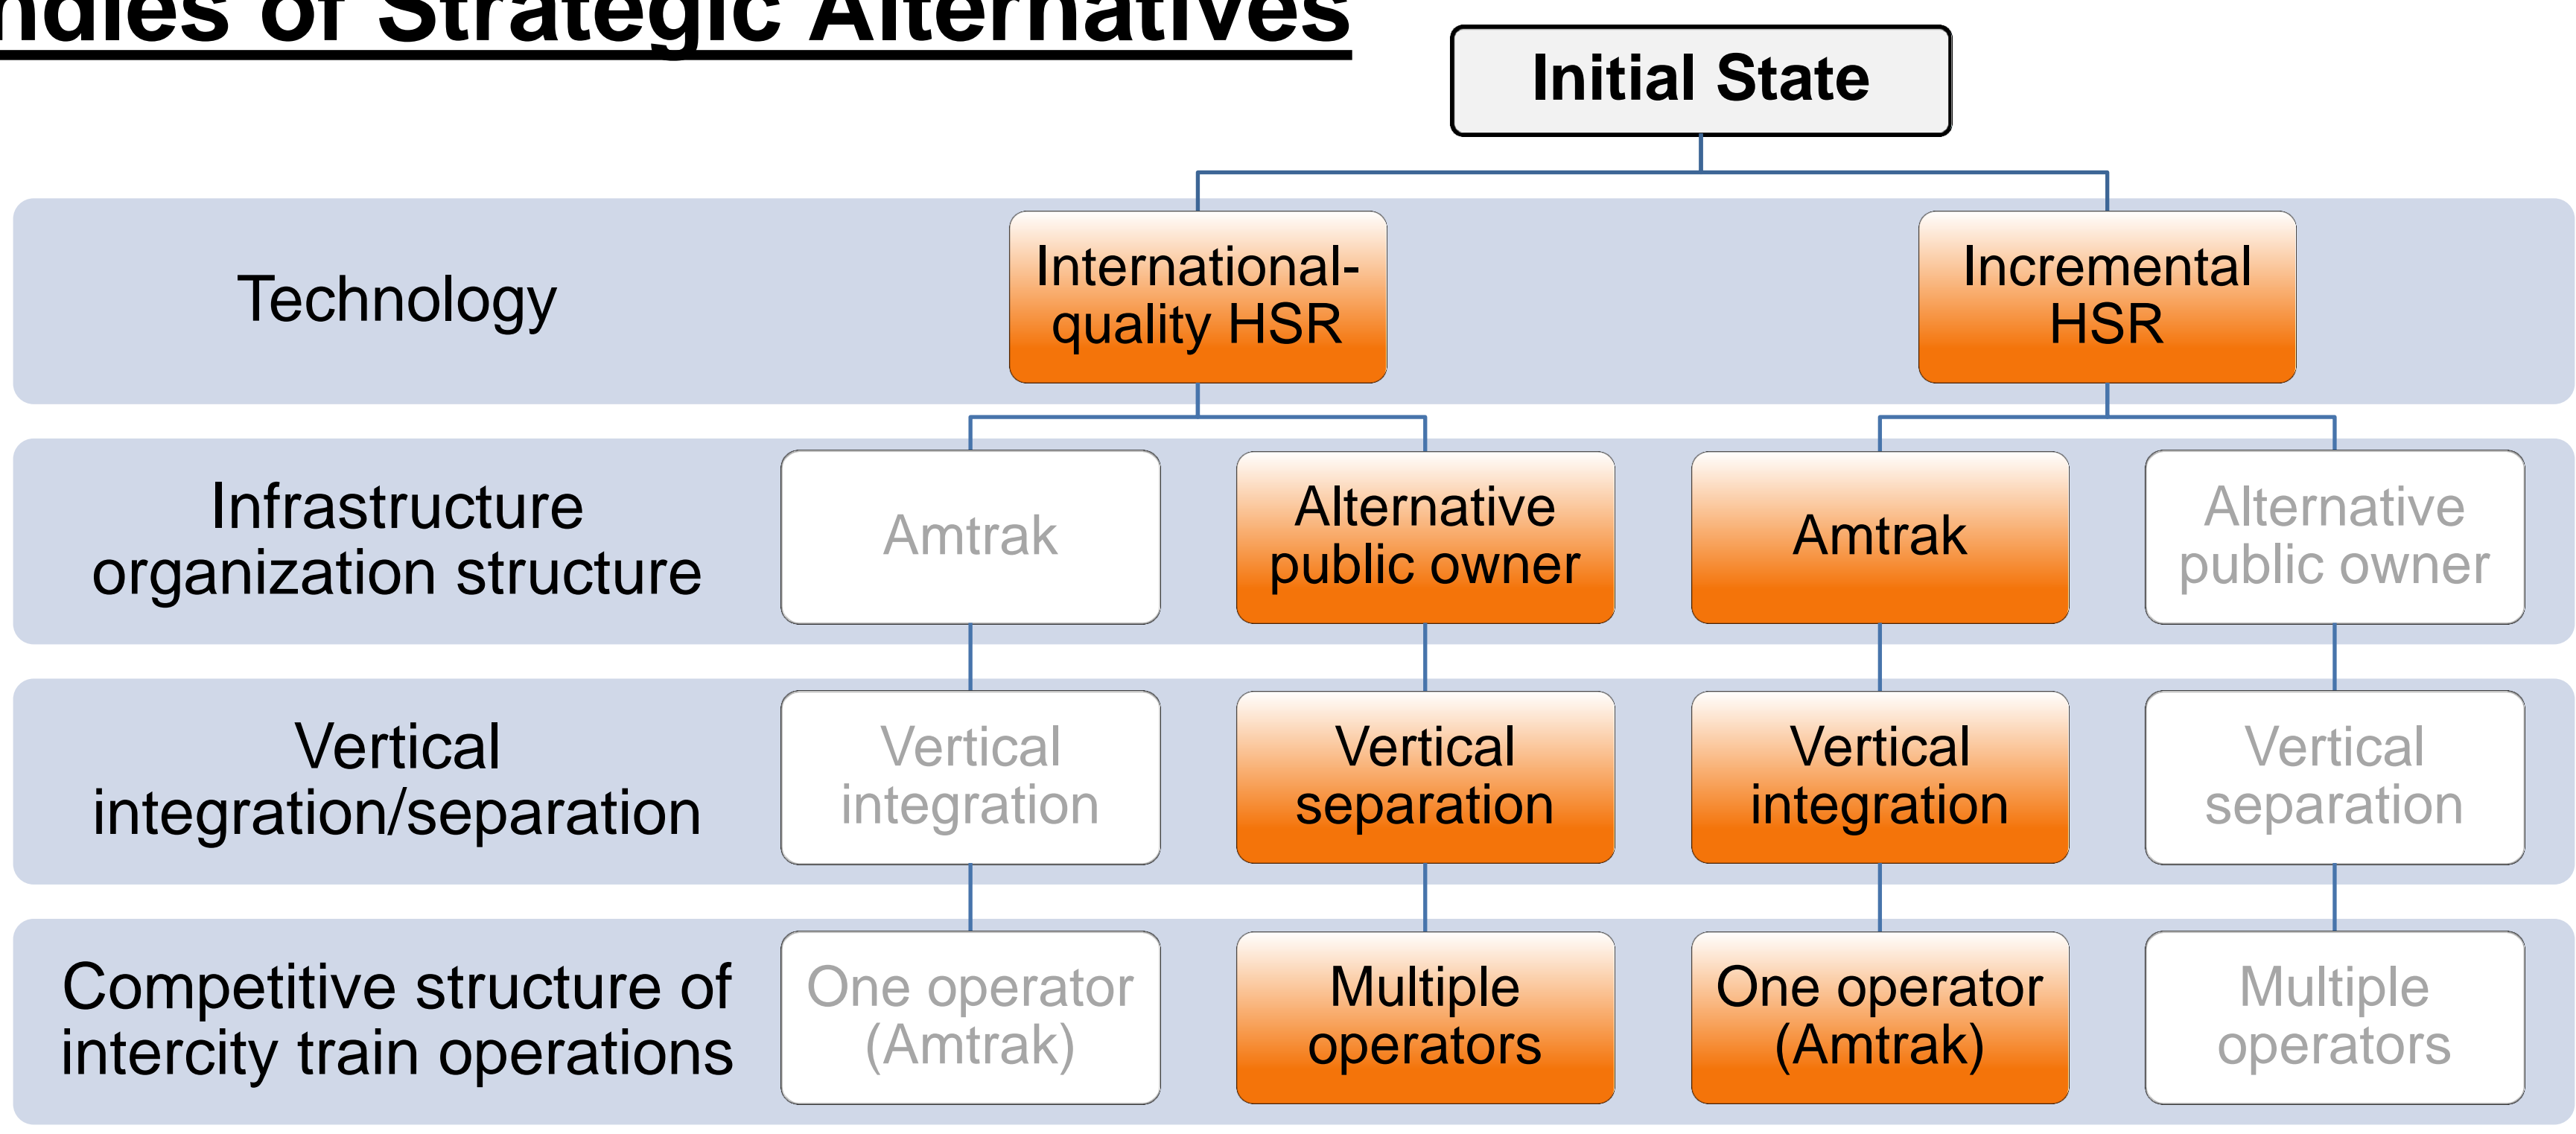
ndles of Strategic Alternatives

Initial State

Technology

International-quality HSR

Incremental HSR

Infrastructure organization structure

Amtrak

Alternative public owner

Amtrak

Alternative public owner

Vertical integration/separation

Vertical integration

Vertical separation

Vertical integration

Vertical separation

Competitive structure of intercity train operations

One operator (Amtrak)

Multiple operators

One operator (Amtrak)

Multiple operators